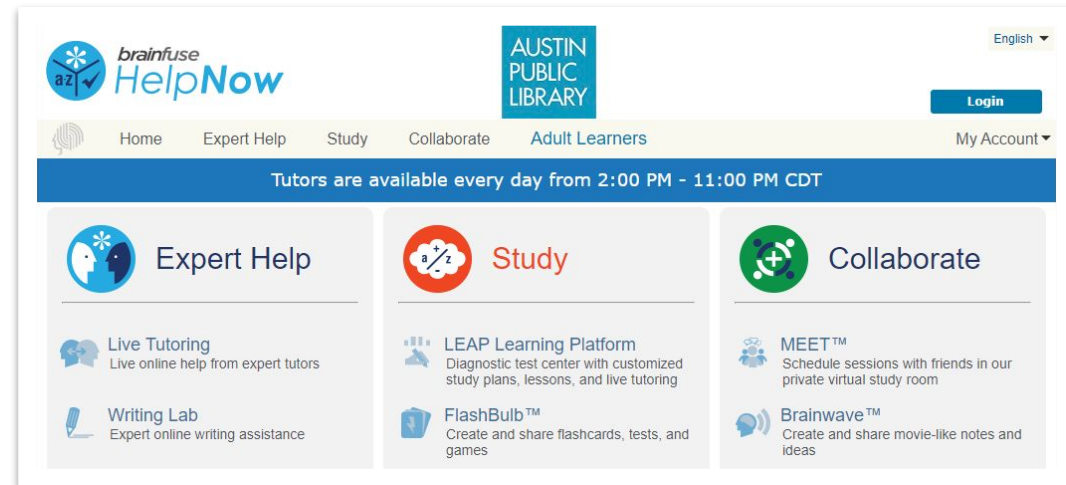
brainfuse HelpNow

AUSTIN PUBLIC LIBRARY

English

Login

Home Expert Help Study Collaborate Adult Learners My Account

Tutors are available every day from 2:00 PM - 11:00 PM CDT

Expert Help

Live Tutoring
Live online help from expert tutors

Writing Lab
Expert online writing assistance

Study

LEAP Learning Platform
Diagnostic test center with customized study plans, lessons, and live tutoring

FlashBulb™
Create and share flashcards, tests, and games

Collaborate

MEET™
Schedule sessions with friends in our private virtual study room

Brainwave™
Create and share movie-like notes and ideas